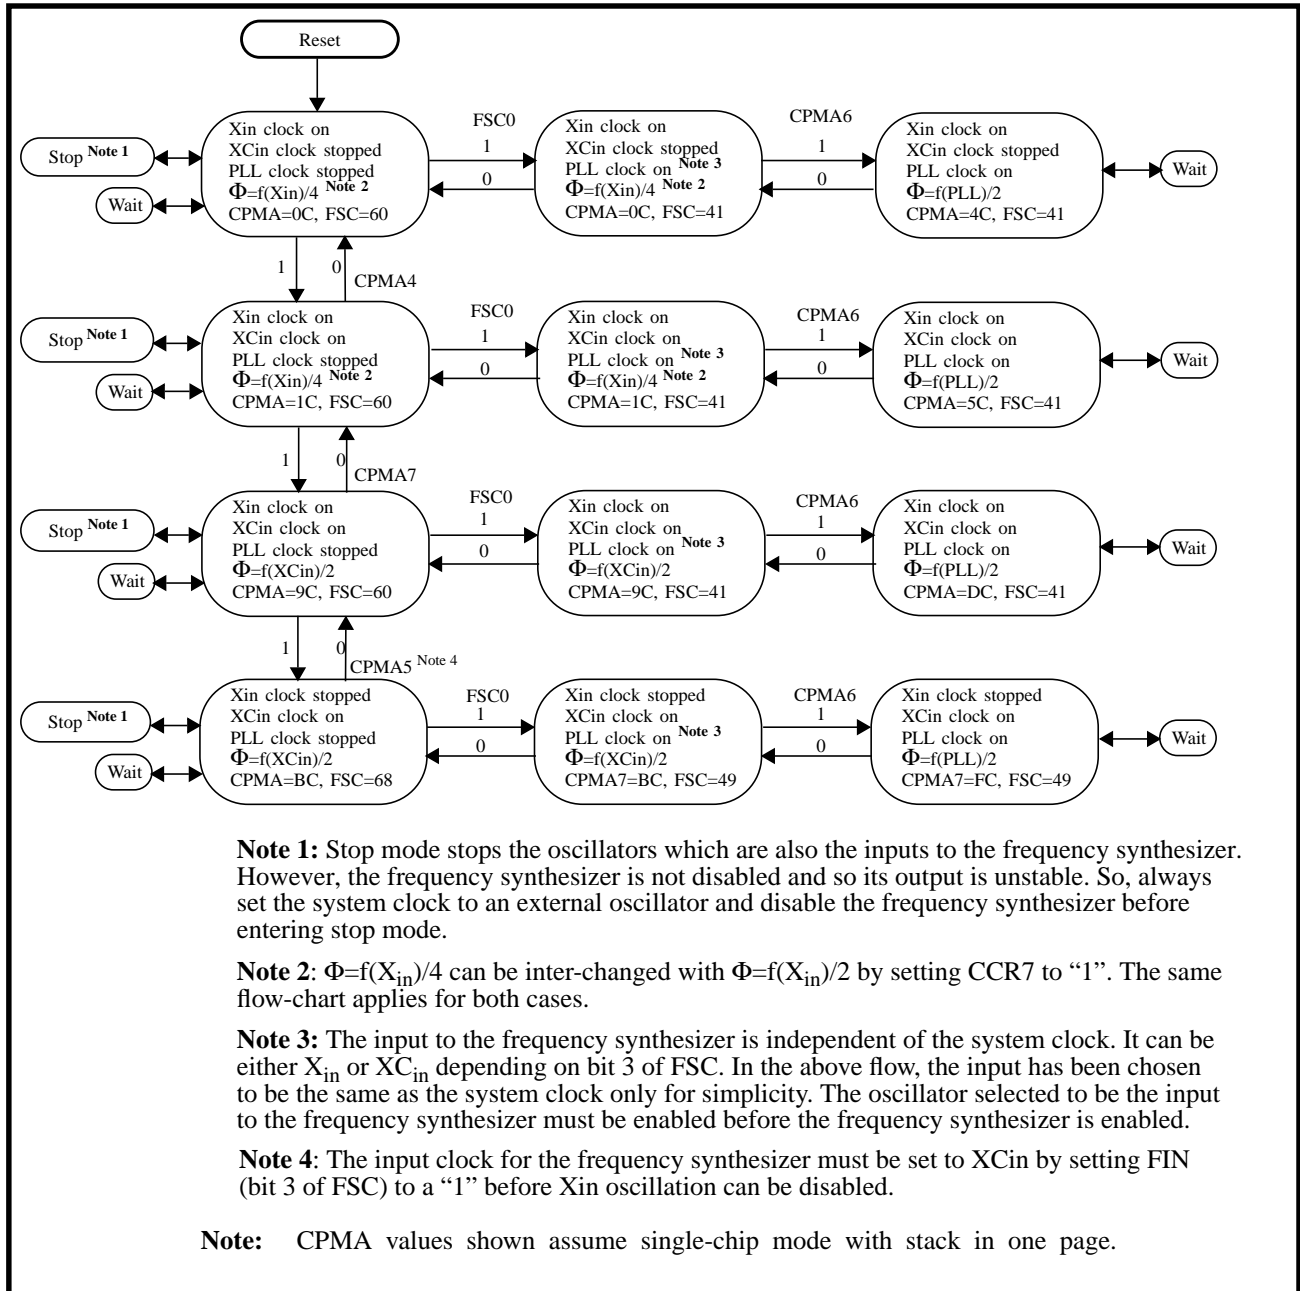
Reset

Stop Note 1

Wait

Xin clock on
XCin clock stopped
PLL clock stopped
$\Phi$=f(Xin)/4 Note 2
CPMA=0C, FSC=60

FSC0
1
0

Xin clock on
XCin clock stopped
PLL clock on Note 3
$\Phi$=f(Xin)/4 Note 2
CPMA=0C, FSC=41

CPMA6
1
0

Xin clock on
XCin clock stopped
PLL clock on
$\Phi$=f(PLL)/2
CPMA=4C, FSC=41

Wait

1
0
CPMA4

Stop Note 1

Wait

Xin clock on
XCin clock on
PLL clock stopped
$\Phi$=f(Xin)/4 Note 2
CPMA=1C, FSC=60

FSC0
1
0

Xin clock on
XCin clock on
PLL clock on Note 3
$\Phi$=f(Xin)/4 Note 2
CPMA=1C, FSC=41

CPMA6
1
0

Xin clock on
XCin clock on
PLL clock on
$\Phi$=f(PLL)/2
CPMA=5C, FSC=41

Wait

1
0
CPMA7

Stop Note 1

Wait

Xin clock on
XCin clock on
PLL clock stopped
$\Phi$=f(XCin)/2
CPMA=9C, FSC=60

FSC0
1
0

Xin clock on
XCin clock on
PLL clock on Note 3
$\Phi$=f(XCin)/2
CPMA=9C, FSC=41

CPMA6
1
0

Xin clock on
XCin clock on
PLL clock on
$\Phi$=f(PLL)/2
CPMA=DC, FSC=41

Wait

1
0
CPMA5 Note 4

Stop Note 1

Wait

Xin clock stopped
XCin clock on
PLL clock stopped
$\Phi$=f(XCin)/2
CPMA=BC, FSC=68

FSC0
1
0

Xin clock stopped
XCin clock on
PLL clock on Note 3
$\Phi$=f(XCin)/2
CPMA7=BC, FSC=49

CPMA6
1
0

Xin clock stopped
XCin clock on
PLL clock on
$\Phi$=f(PLL)/2
CPMA7=FC, FSC=49

Wait

**Note 1:** Stop mode stops the oscillators which are also the inputs to the frequency synthesizer. However, the frequency synthesizer is not disabled and so its output is unstable. So, always set the system clock to an external oscillator and disable the frequency synthesizer before entering stop mode.

**Note 2**: $\Phi$=f($X_{in}$)/4 can be inter-changed with $\Phi$=f($X_{in}$)/2 by setting CCR7 to "1". The same flow-chart applies for both cases.

**Note 3:** The input to the frequency synthesizer is independent of the system clock. It can be either $X_{in}$ or $XC_{in}$ depending on bit 3 of FSC. In the above flow, the input has been chosen to be the same as the system clock only for simplicity. The oscillator selected to be the input to the frequency synthesizer must be enabled before the frequency synthesizer is enabled.

**Note 4**: The input clock for the frequency synthesizer must be set to XCin by setting FIN (bit 3 of FSC) to a "1" before Xin oscillation can be disabled.

**Note:** CPMA values shown assume single-chip mode with stack in one page.